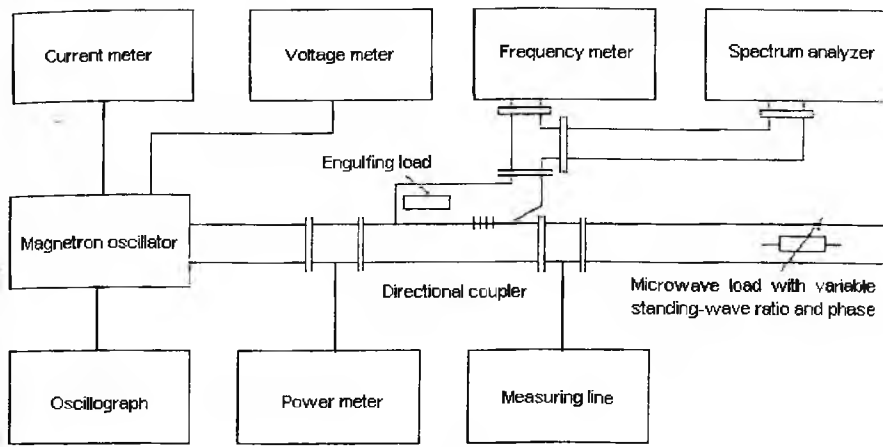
Current meter

Voltage meter

Frequency meter

Spectrum analyzer

Engulfing load

Magnetron oscillator

Directional coupler

Microwave load with variable standing-wave ratio and phase

Oscillograph

Power meter

Measuring line